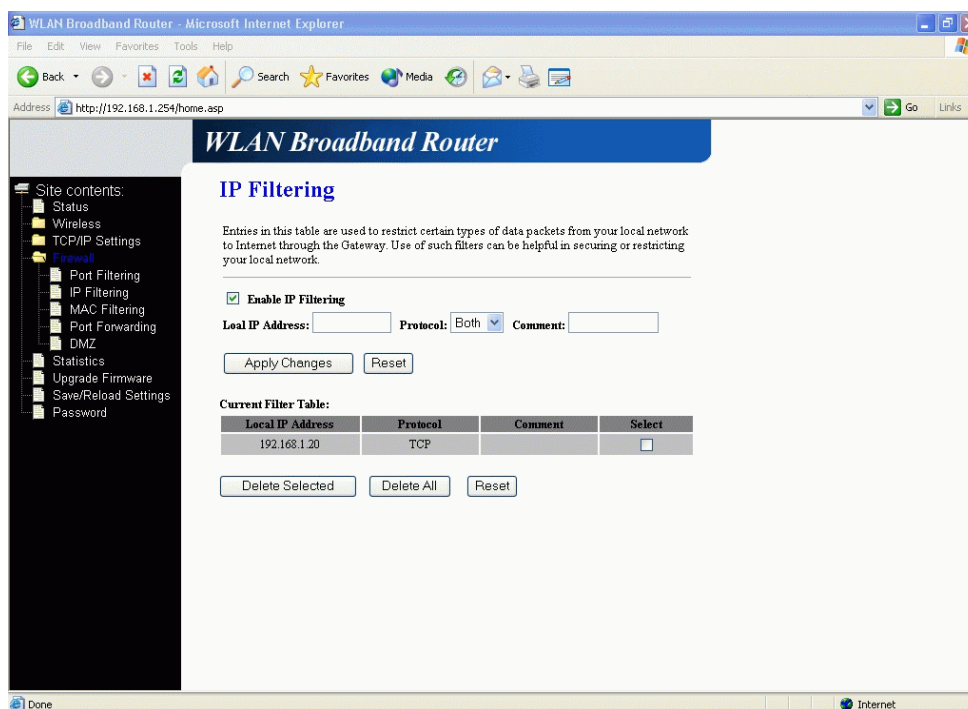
WLAN Broadband Router - Microsoft Internet Explorer

File Edit View Favorites Tools Help

Back Search Favorites Media

Address http://192.168.1.254/home.asp

Go Links

WLAN Broadband Router

Site contents:
Status
Wireless
TCP/IP Settings
Firewall
Port Filtering
IP Filtering
MAC Filtering
Port Forwarding
DMZ
Statistics
Upgrade Firmware
Save/Reload Settings
Password

IP Filtering

Entries in this table are used to restrict certain types of data packets from your local network to Internet through the Gateway. Use of such filters can be helpful in securing or restricting your local network.

Enable IP Filtering

Loal IP Address: Protocol: Both Comment:

Apply Changes Reset

Current Filter Table:

| Local IP Address | Protocol | Comment | Select |
|---|---|---|---|
| 192.168.1.20 | TCP | | |

Delete Selected Delete All Reset

Done

Internet